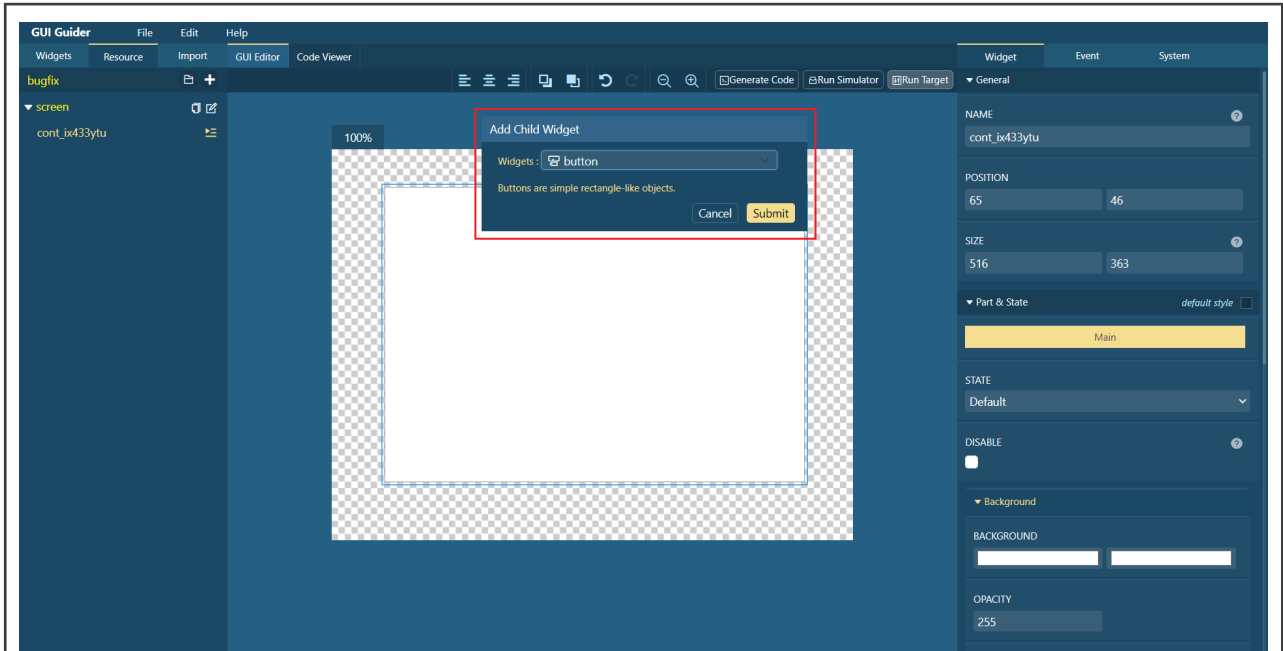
GUI Guider File Edit Help

Widgets Resource Import GUI Editor Code Viewer

bugfix

screen

cont_ix433ytu

Generate Code Run Simulator Run Target

100%

Add Child Widget

Widgets : button

Buttons are simple rectangle-like objects.

Cancel Submit

Widget Event System

General

NAME

cont_ix433ytu

POSITION

65 46

SIZE

516 363

Part & State default style

Main

STATE

Default

DISABLE

Background

BACKGROUND

OPACITY

255